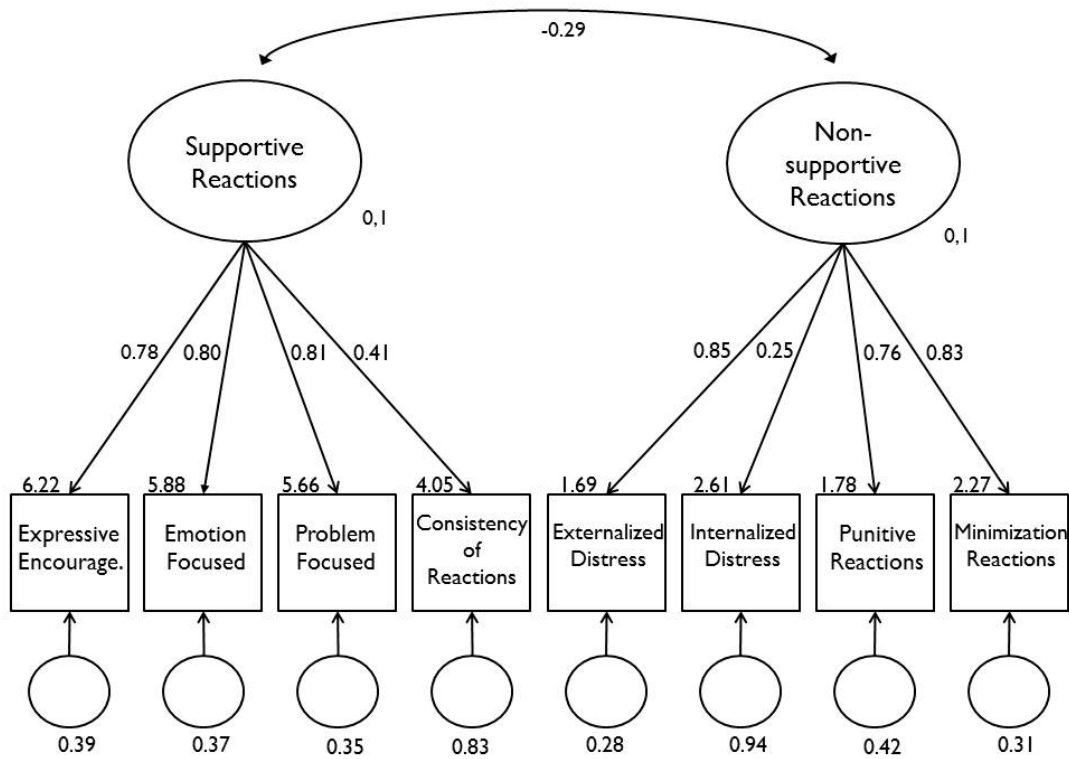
-0.29

Supportive Reactions

0,1

Non-supportive Reactions

0,1

0.78 0.80 0.81 0.41

0.85 0.25 0.76 0.83

6.22 Expressive Encourage.

5.88 Emotion Focused

5.66 Problem Focused

4.05 Consistency of Reactions

1.69 Externalized Distress

2.61 Internalized Distress

1.78 Punitive Reactions

2.27 Minimization Reactions

0.39 0.37 0.35 0.83 0.28 0.94 0.42 0.31